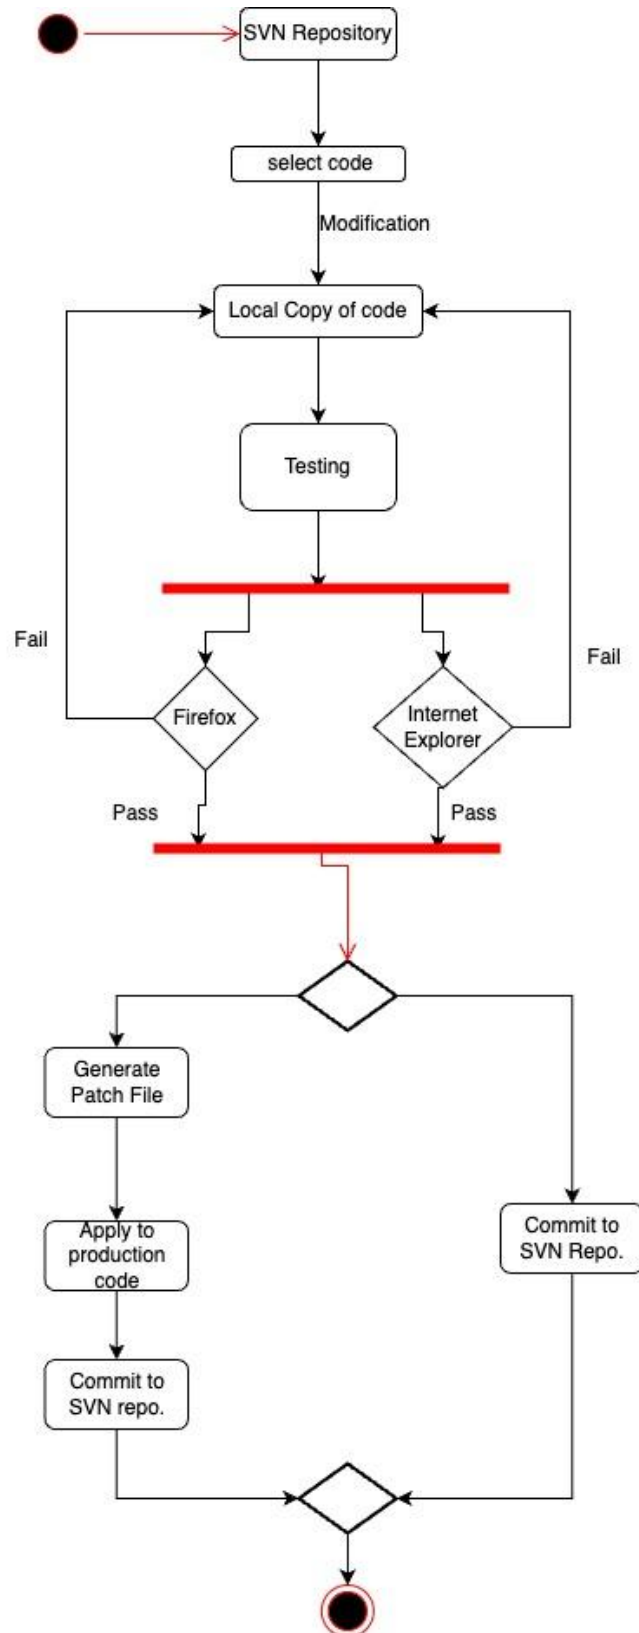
SVN Repository

select code

Modification

Local Copy of code

Testing

Fail

Fail

Firefox

Internet Explorer

Pass

Pass

Generate Patch File

Apply to production code

Commit to SVN repo.

Commit to SVN Repo.